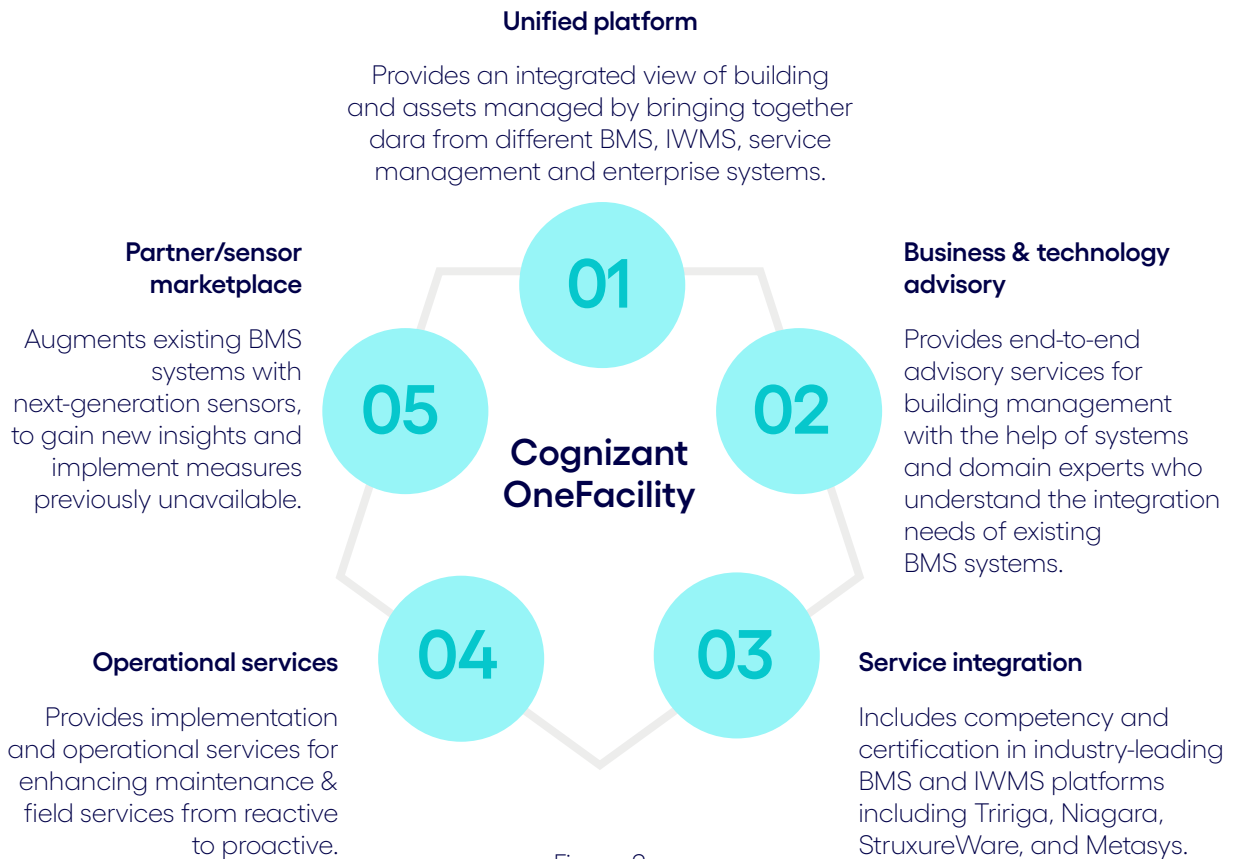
Unified platform

Provides an integrated view of building and assets managed by bringing together dara from different BMS, IWMS, service management and enterprise systems.

01

Partner/sensor marketplace

Augments existing BMS systems with next-generation sensors, to gain new insights and implement measures previously unavailable.

05

Business & technology advisory

Provides end-to-end advisory services for building management with the help of systems and domain experts who understand the integration needs of existing BMS systems.

02

Cognizant OneFacility

04

03

Operational services

Provides implementation and operational services for enhancing maintenance & field services from reactive to proactive.

Service integration

Includes competency and certification in industry-leading BMS and IWMS platforms including Tririga, Niagara, StruxureWare, and Metasys.

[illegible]